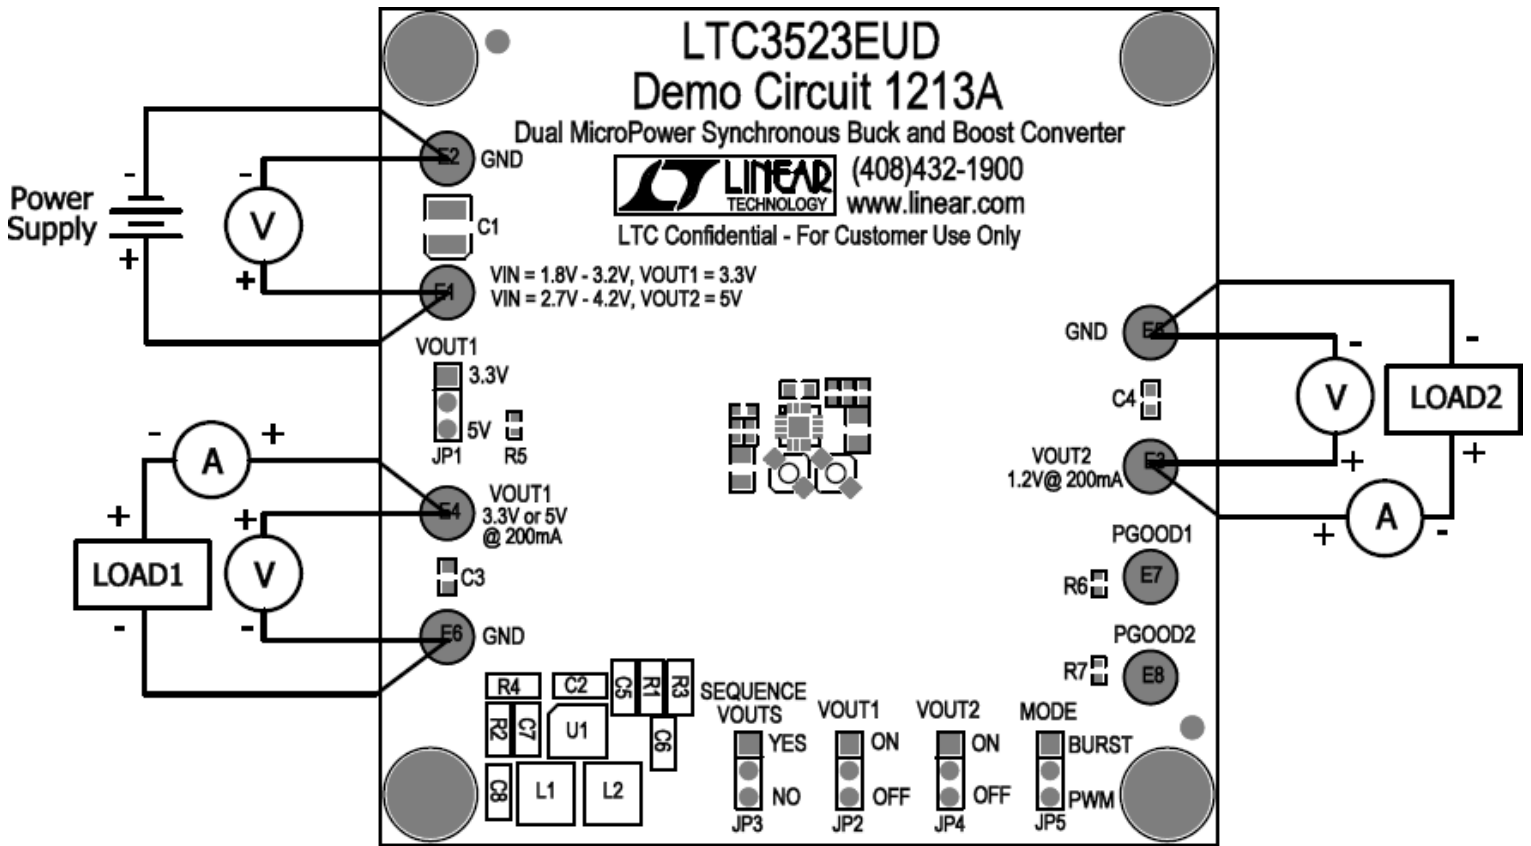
LTC3523EUD
Demo Circuit 1213A
Dual MicroPower Synchronous Buck and Boost Converter
LINEAR TECHNOLOGY
(408)432-1900
www.linear.com
LTC Confidential - For Customer Use Only

Power Supply
-
+
-
V
+
E2 GND
C1
E1
VIN = 1.8V - 3.2V, VOUT1 = 3.3V
VIN = 2.7V - 4.2V, VOUT2 = 5V

VOUT1
3.3V
5V
JP1
R5

-
A
+
+
LOAD1
-
+
V
-
E4
VOUT1
3.3V or 5V
@ 200mA
C3
E6 GND

GND
E5
-
V
+
-
LOAD2
+
C4
VOUT2
1.2V@ 200mA
E3
+
A
-
PGOOD1
R6
E7
PGOOD2
R7
E8

R4
C2
C5
R1
R3
R2
C7
U1
C6
C8
L1
L2

SEQUENCE VOUTS
YES
NO
JP3
VOUT1
ON
OFF
JP2
VOUT2
ON
OFF
JP4
MODE
BURST
PWM
JP5